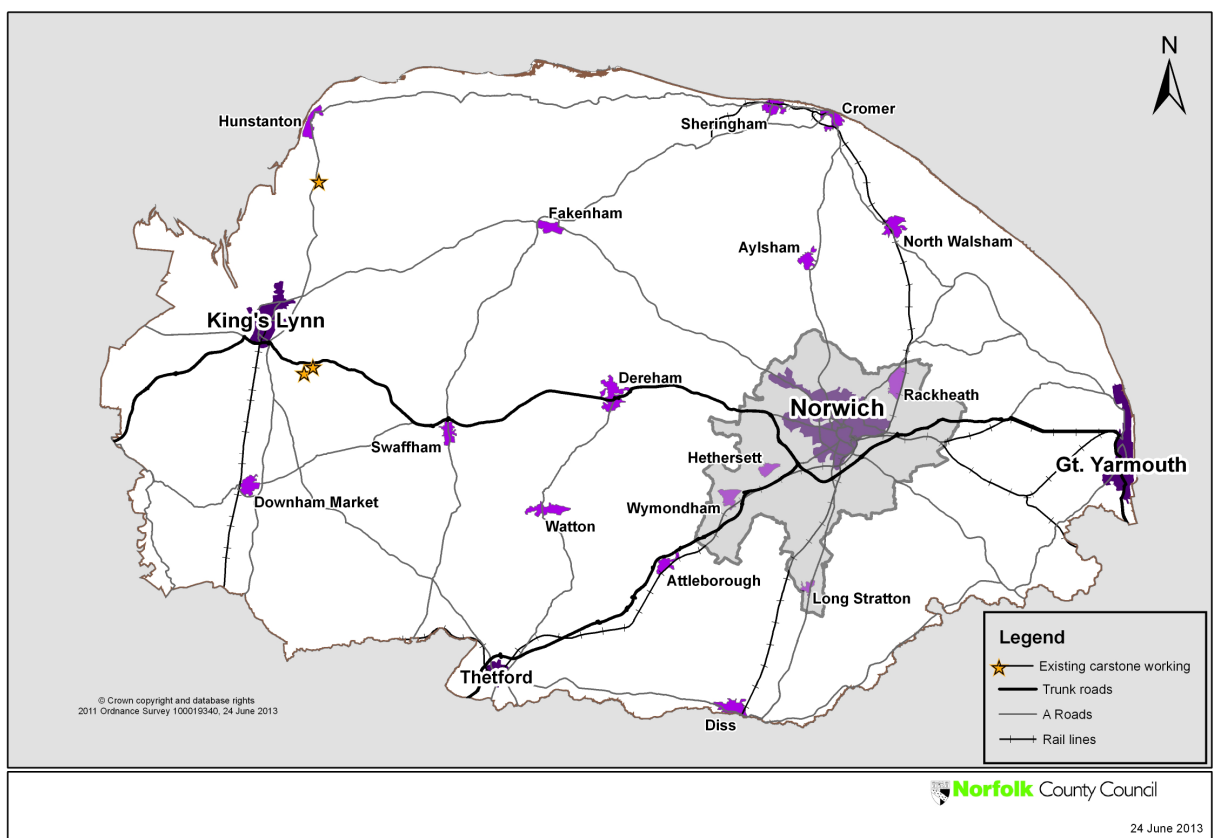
N

Hunstanton

Sheringham

Cromer

Fakenham

Aylsham

North Walsham

King's Lynn

Dereham

Norwich

Rackheath

Swaffham

Hethersett

Gt. Yarmouth

Downham Market

Wymondham

Watton

Attleborough

Long Stratton

Thetford

Diss

© Crown copyright and database rights 2011 Ordnance Survey 100019340, 24 June 2013

Legend

Existing carstone working

Trunk roads

A Roads

Rail lines

Norfolk County Council

24 June 2013